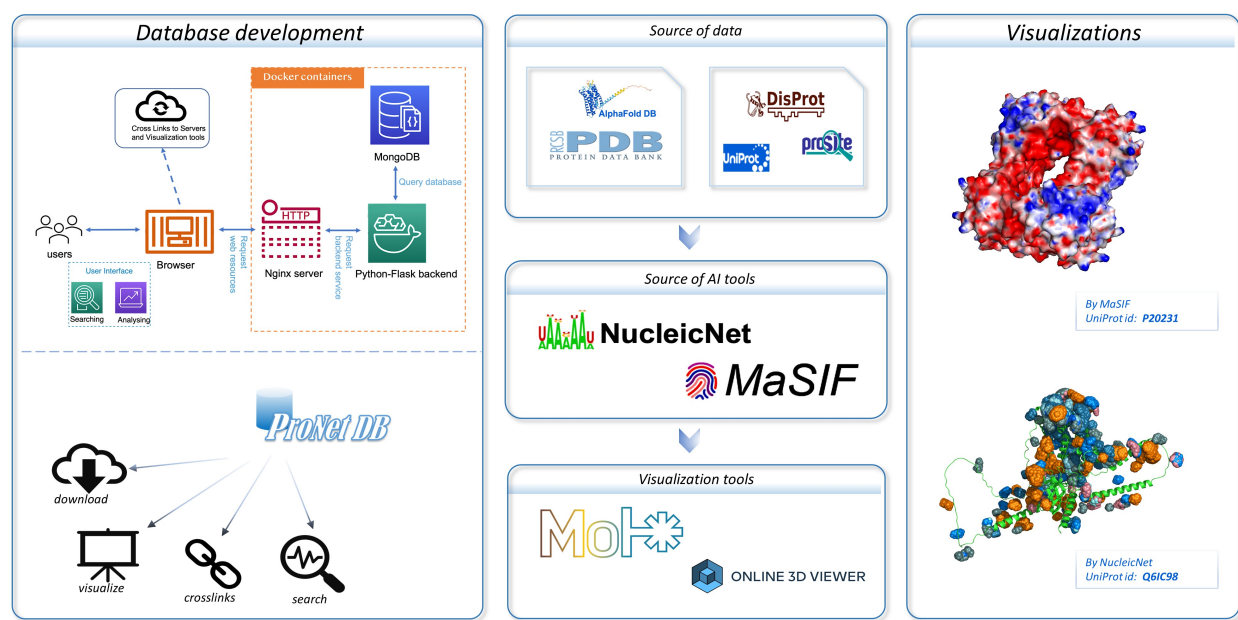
Database development

Docker containers

Cross Links to Servers and Visualization tools

MongoDB

Query database

HTTP

users

Browser

Request web resources

Nginx server

Request backend service

Python-Flask backend

User Interface

Searching

Analysing

ProNet DB

download

visualize

crosslinks

search

Source of data

AlphaFold DB

RCSB PDB PROTEIN DATA BANK

DisProt

UniProt

prosite

Source of AI tools

NucleicNet

MaSIF

Visualization tools

Mol*

ONLINE 3D VIEWER

Visualizations

By MaSIF
UniProt id: P20231

By NucleicNet
UniProt id: Q6IC98